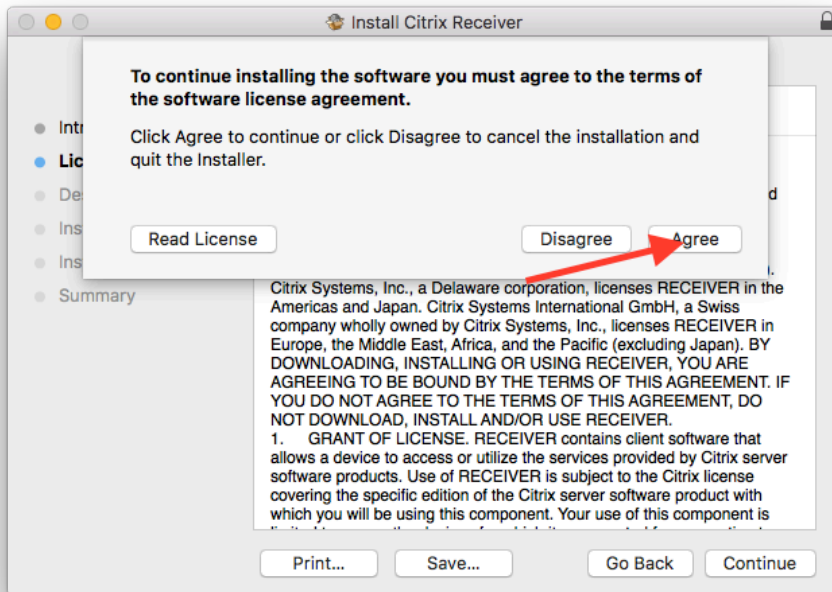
Install Citrix Receiver

To continue installing the software you must agree to the terms of the software license agreement.

Click Agree to continue or click Disagree to cancel the installation and quit the Installer.

Read License

Disagree

Agree

Intr

Lic

De

Ins

Ins

Summary

d

Citrix Systems, Inc., a Delaware corporation, licenses RECEIVER in the Americas and Japan. Citrix Systems International GmbH, a Swiss company wholly owned by Citrix Systems, Inc., licenses RECEIVER in Europe, the Middle East, Africa, and the Pacific (excluding Japan). BY DOWNLOADING, INSTALLING OR USING RECEIVER, YOU ARE AGREEING TO BE BOUND BY THE TERMS OF THIS AGREEMENT. IF YOU DO NOT AGREE TO THE TERMS OF THIS AGREEMENT, DO NOT DOWNLOAD, INSTALL AND/OR USE RECEIVER.
1. GRANT OF LICENSE. RECEIVER contains client software that allows a device to access or utilize the services provided by Citrix server software products. Use of RECEIVER is subject to the Citrix license covering the specific edition of the Citrix server software product with which you will be using this component. Your use of this component is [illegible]

Print...

Save...

Go Back

Continue